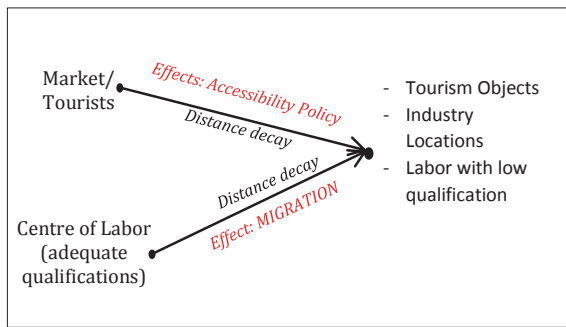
Market/
Tourists

Effects: Accessibility Policy

Distance decay

- Tourism Objects
- Industry Locations
- Labor with low qualification

Distance decay

Effect: MIGRATION

Centre of Labor
(adequate
qualifications)